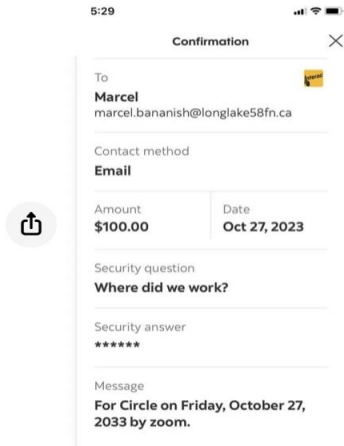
5:29

Confirmation

×

To

Interac

Marcel
marcel.bananish@longlake58fn.ca

Contact method
Email

Amount
$100.00

Date
Oct 27, 2023

Security question
Where did we work?

Security answer
******

Message
For Circle on Friday, October 27, 2033 by zoom.